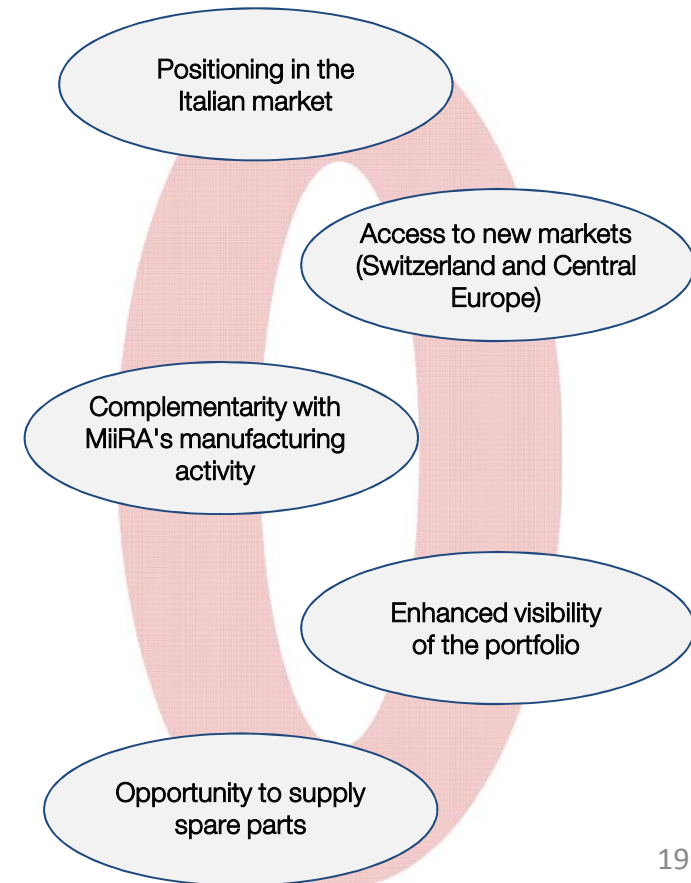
Positioning in the Italian market

Access to new markets (Switzerland and Central Europe)

Complementarity with MiiRA's manufacturing activity

Enhanced visibility of the portfolio

Opportunity to supply spare parts

19